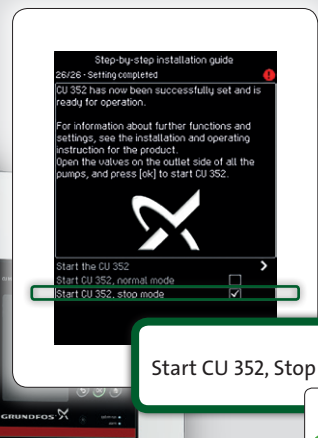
Step-by-step installation guide
26/26 - Setting completed

CU 352 has now been successfully set and is ready for operation.

For information about further functions and settings, see the installation and operating instruction for the product.
Open the valves on the outlet side of all the pumps, and press [ok] to start CU 352.

Start the CU 352
Start CU 352, normal mode
Start CU 352, stop mode

Start CU 352, Stop

GRUNDFOS